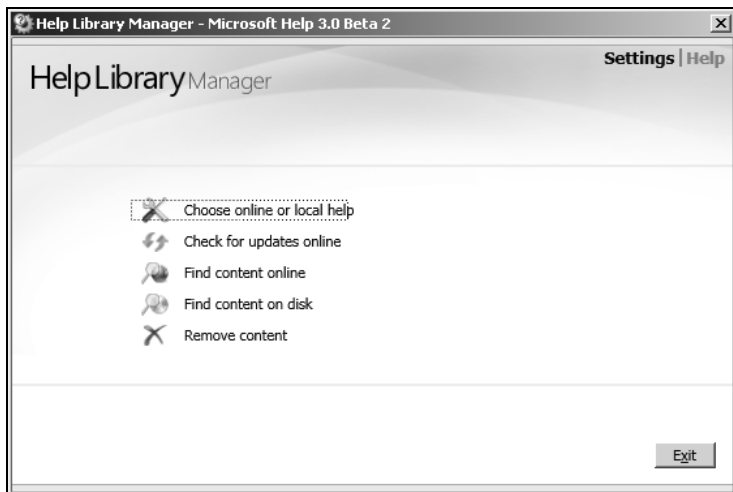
Help Library Manager - Microsoft Help 3.0 Beta 2

Settings | Help

Help Library Manager

Choose online or local help

Check for updates online

Find content online

Find content on disk

Remove content

Exit